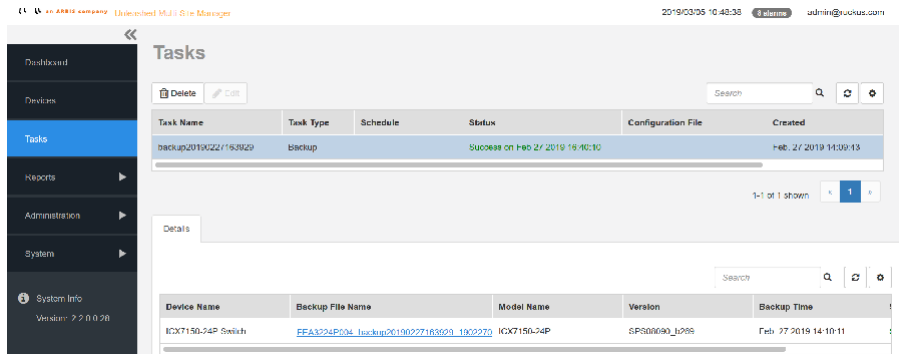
an ARRIS company Unleashed Multi Site Manager

2019/03/05 16:48:38 3 alarms admin@ruckus.com

«

Dashboard

Devices

Tasks

Reports ▶

Administration ▶

System ▶

System Info

Version: 2.2.0.0.28

Tasks

Delete Edit

Search

| Task Name | Task Type | Schedule | Status | Configuration File | Created |
|---|---|---|---|---|---|
| backup20190227163929 | Backup | | Success on Feb 27 2019 16:40:10 | | Feb. 27 2019 14:09:43 |

1-1 of 1 shown ‹ 1 ›

Details

Search

| Device Name | Backup File Name | Model Name | Version | Backup Time |
|---|---|---|---|---|
| ICX7150-24P Switch | FEA3224P004_backup20190227163929_1902270 | ICX7150-24P | SPS08090_b289 | Feb. 27 2019 14:10:11 |